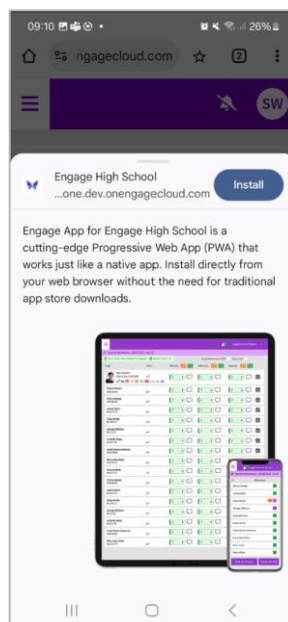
09:10 • 26%

ngagecloud.com 2

SW

Engage High School
...one.dev.onengagecloud.com

Install

Engage App for Engage High School is a cutting-edge Progressive Web App (PWA) that works just like a native app. Install directly from your web browser without the need for traditional app store downloads.